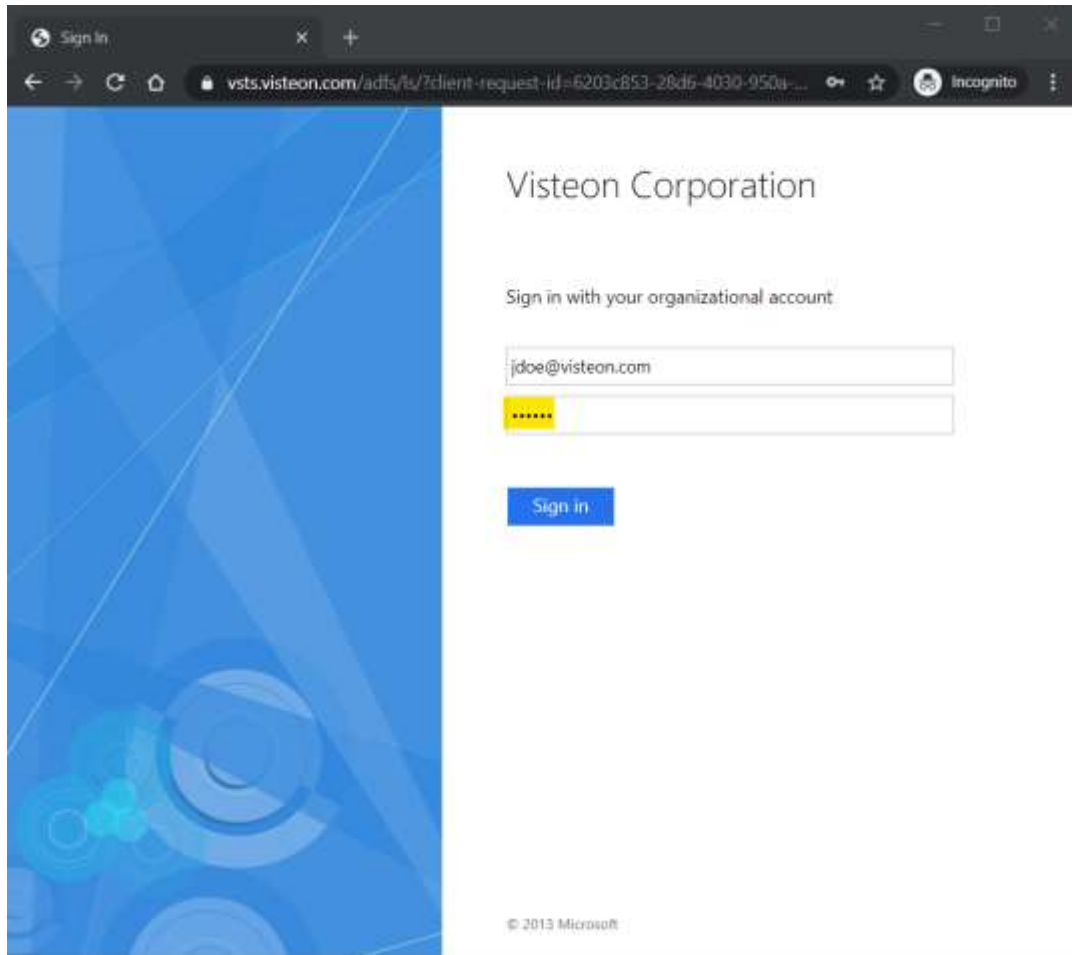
Sign In

vsts.visteon.com/adfs/ls/?client-request-id=6203c853-28d6-4030-950a-...

Incognito

Visteon Corporation

Sign in with your organizational account

jdoe@visteon.com

••••••

Sign in

© 2013 Microsoft